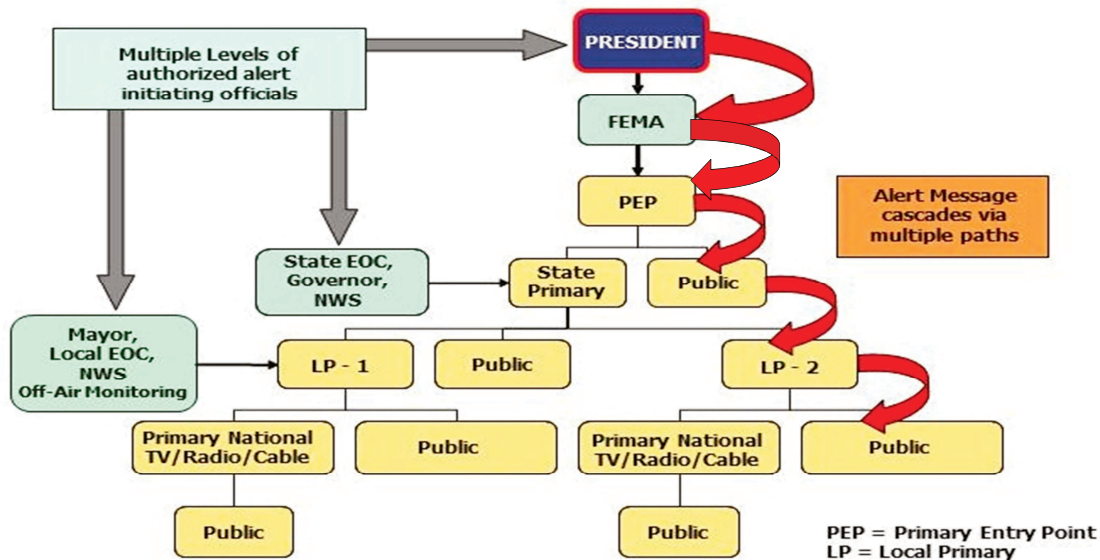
Multiple Levels of authorized alert initiating officials

PRESIDENT

FEMA

PEP

Alert Message cascades via multiple paths

State EOC, Governor, NWS

State Primary

Public

Mayor, Local EOC, NWS Off-Air Monitoring

LP - 1

Public

LP - 2

Primary National TV/Radio/Cable

Public

Primary National TV/Radio/Cable

Public

Public

Public

PEP = Primary Entry Point
LP = Local Primary